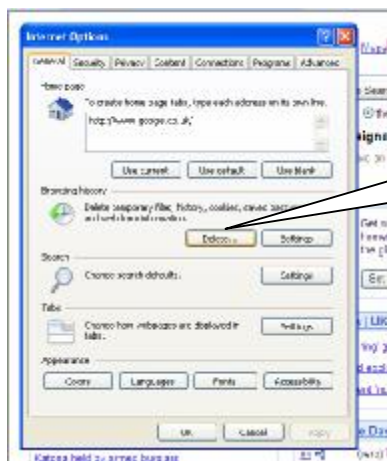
Internet Options

General | Security | Privacy | Content | Connections | Programs | Advanced

Home page

To create home page tabs, type each address on its own line.

http://www.google.co.uk/

Use current | Use default | Use blank

Browsing history

Delete temporary files, history, cookies, saved passwords, and web form information.

Delete... | Settings

Search

Change search defaults.

Settings

Tabs

Change how webpages are displayed in tabs.

Settings

Appearance

Colors | Languages | Fonts | Accessibility

OK | Cancel | Apply

Katona held by armed burglars